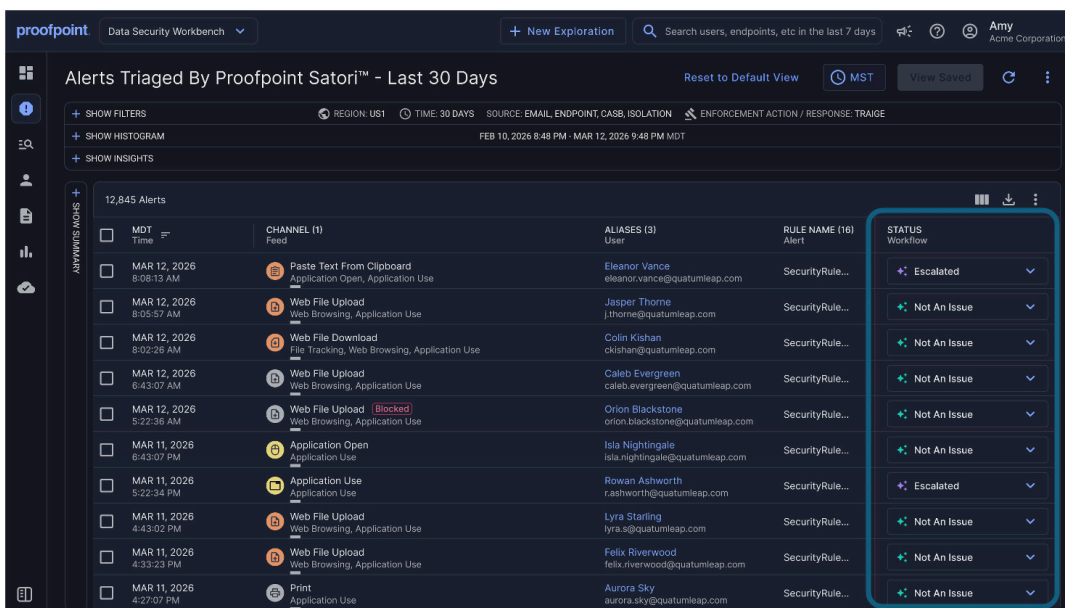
proofpoint. Data Security Workbench

+ New Exploration

Search users, endpoints, etc in the last 7 days

Amy
Acme Corporation

Alerts Triaged By Proofpoint Satori™ - Last 30 Days

Reset to Default View

MST

View Saved

+ SHOW FILTERS

REGION: US1 TIME: 30 DAYS SOURCE: EMAIL, ENDPOINT, CASB, ISOLATION ENFORCEMENT ACTION / RESPONSE: TRIAGE

+ SHOW HISTOGRAM

FEB 10, 2026 8:48 PM - MAR 12, 2026 9:48 PM MDT

+ SHOW INSIGHTS

+ SHOW SUMMARY

12,845 Alerts

| MDT Time | CHANNEL (1) Feed | ALIASES (3) User | RULE NAME (16) Alert | STATUS Workflow |
|---|---|---|---|---|
| MAR 12, 2026 8:08:13 AM | Paste Text From Clipboard Application Open, Application Use | Eleanor Vance eleanor.vance@quatumleap.com | SecurityRule... | Escalated |
| MAR 12, 2026 8:05:57 AM | Web File Upload Web Browsing, Application Use | Jasper Thorne j.thorne@quatumleap.com | SecurityRule... | Not An Issue |
| MAR 12, 2026 8:02:26 AM | Web File Download File Tracking, Web Browsing, Application Use | Colin Kishan ckishan@quatumleap.com | SecurityRule... | Not An Issue |
| MAR 12, 2026 6:43:07 AM | Web File Upload Web Browsing, Application Use | Caleb Evergreen caleb.evergreen@quatumleap.com | SecurityRule... | Not An Issue |
| MAR 12, 2026 5:22:36 AM | Web File Upload Blocked Web Browsing, Application Use | Orion Blackstone orion.blackstone@quatumleap.com | SecurityRule... | Not An Issue |
| MAR 11, 2026 6:43:07 PM | Application Open Application Use | Isla Nightingale isla.nightingale@quatumleap.com | SecurityRule... | Not An Issue |
| MAR 11, 2026 5:22:34 PM | Application Use Application Use | Rowan Ashworth r.ashworth@quatumleap.com | SecurityRule... | Escalated |
| MAR 11, 2026 4:43:02 PM | Web File Upload Web Browsing, Application Use | Lyra Starling lyra.s@quatumleap.com | SecurityRule... | Not An Issue |
| MAR 11, 2026 4:33:23 PM | Web File Upload Web Browsing, Application Use | Felix Riverwood felix.riverwood@quatumleap.com | SecurityRule... | Not An Issue |
| MAR 11, 2026 4:27:07 PM | Print Application Use | Aurora Sky aurora.sky@quatumleap.com | SecurityRule... | Not An Issue |